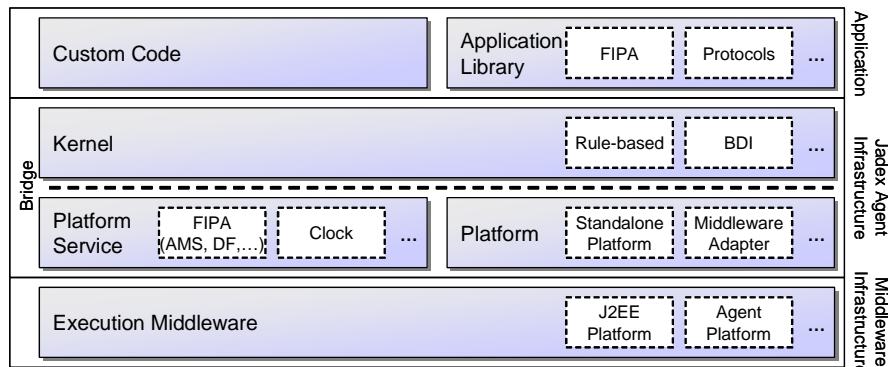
Custom Code

Application Library

FIPA

Protocols

...

Application

Kernel

Rule-based

BDI

...

Bridge

Jadex Agent Infrastructure

Platform Service

FIPA (AMS, DF,…)

Clock

...

Platform

Standalone Platform

Middleware Adapter

...

Execution Middleware

J2EE Platform

Agent Platform

...

Middleware Infrastructure